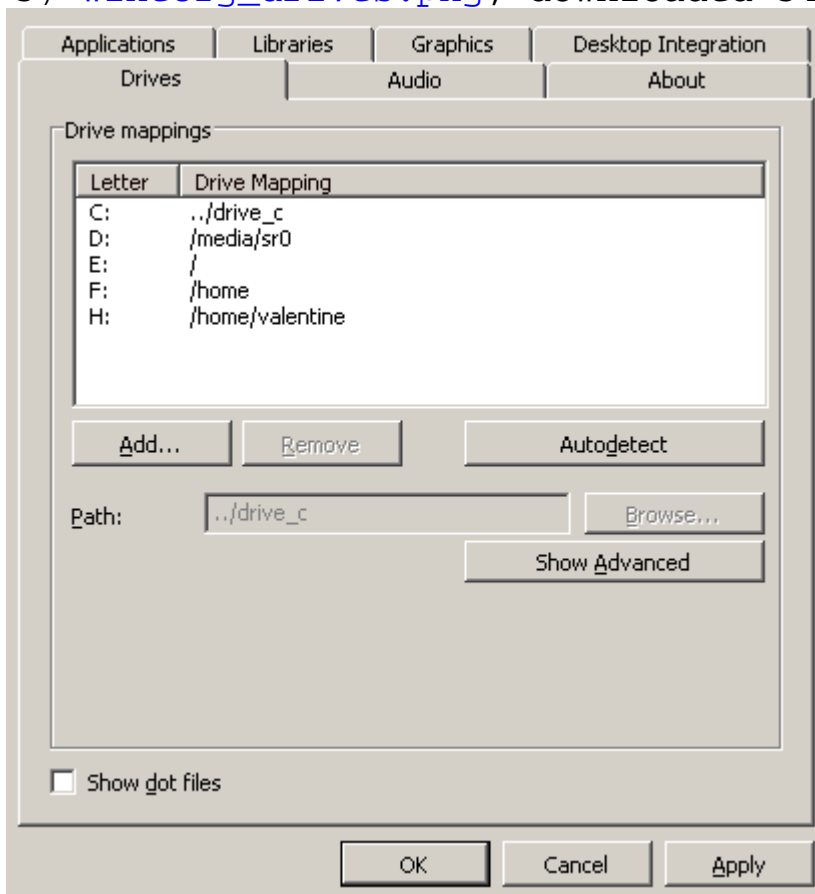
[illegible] winecfg_drives.png, downloaded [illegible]

Applications | Libraries | Graphics | Desktop Integration
Drives | Audio | About

Drive mappings

| Letter | Drive Mapping |
|---|---|
| C: | ../drive_c |
| D: | /media/sr0 |
| E: | / |
| F: | /home |
| H: | /home/valentine |

Add...
Remove
Autodetect

Path: ../drive_c
Browse...
Show Advanced

Show dot files

OK
Cancel
Apply